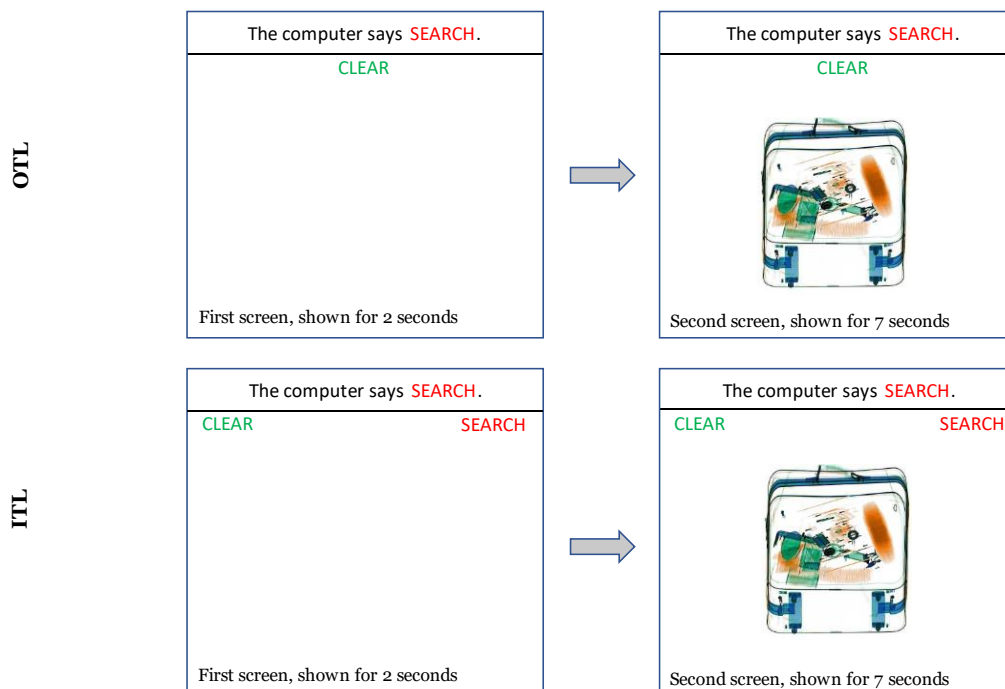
OTL

The computer says SEARCH.

CLEAR

First screen, shown for 2 seconds

The computer says SEARCH.

CLEAR

Second screen, shown for 7 seconds

ITL

The computer says SEARCH.

CLEAR

SEARCH

First screen, shown for 2 seconds

The computer says SEARCH.

CLEAR

SEARCH

Second screen, shown for 7 seconds